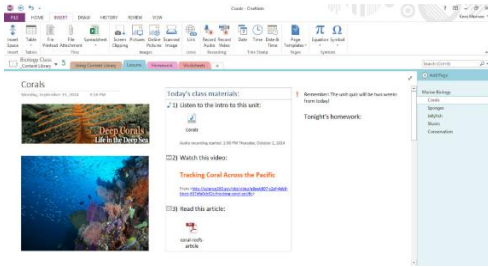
Corals - OneNote

FILE HOME INSERT DRAW HISTORY REVIEW VIEW

Insert Space Table File Printout File Attachment Spreadsheet Screen Clipping Pictures Online Pictures Scanned Image Link Record Audio Record Video Date Time Date & Time Page Templates Equation Symbol

Insert Tables Files Images Links Recording Time Stamp Pages Symbols

Biology Class Content Library Using Current Linkers Lessons Homework Worksheets +

Search (Ctrl+E)

Add Page

Marine Biology
Corals
Sponges
Jellyfish
Sharks
Conservation

Corals
Monday, September 01, 2014 2:16 PM

Deep Corals
Life in the Deep Sea

Today's class materials:
1) Listen to the intro to this unit:
Corals
Audio recording started: 1:00 PM Thursday, October 2, 2014

2) Watch this video:
Tracking Coral Across the Pacific
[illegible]

3) Read this article:
coral reefs article

Remember: The unit quiz will be two weeks from today!

Tonight's homework: